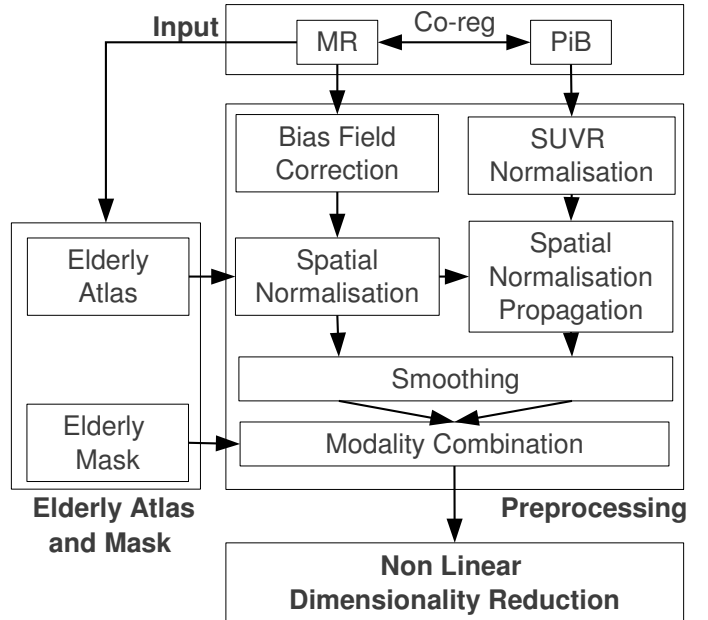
Input

MR

Co-reg

PiB

Bias Field Correction

SUVR Normalisation

Elderly Atlas

Spatial Normalisation

Spatial Normalisation Propagation

Smoothing

Elderly Mask

Modality Combination

Elderly Atlas and Mask

Preprocessing

Non Linear Dimensionality Reduction